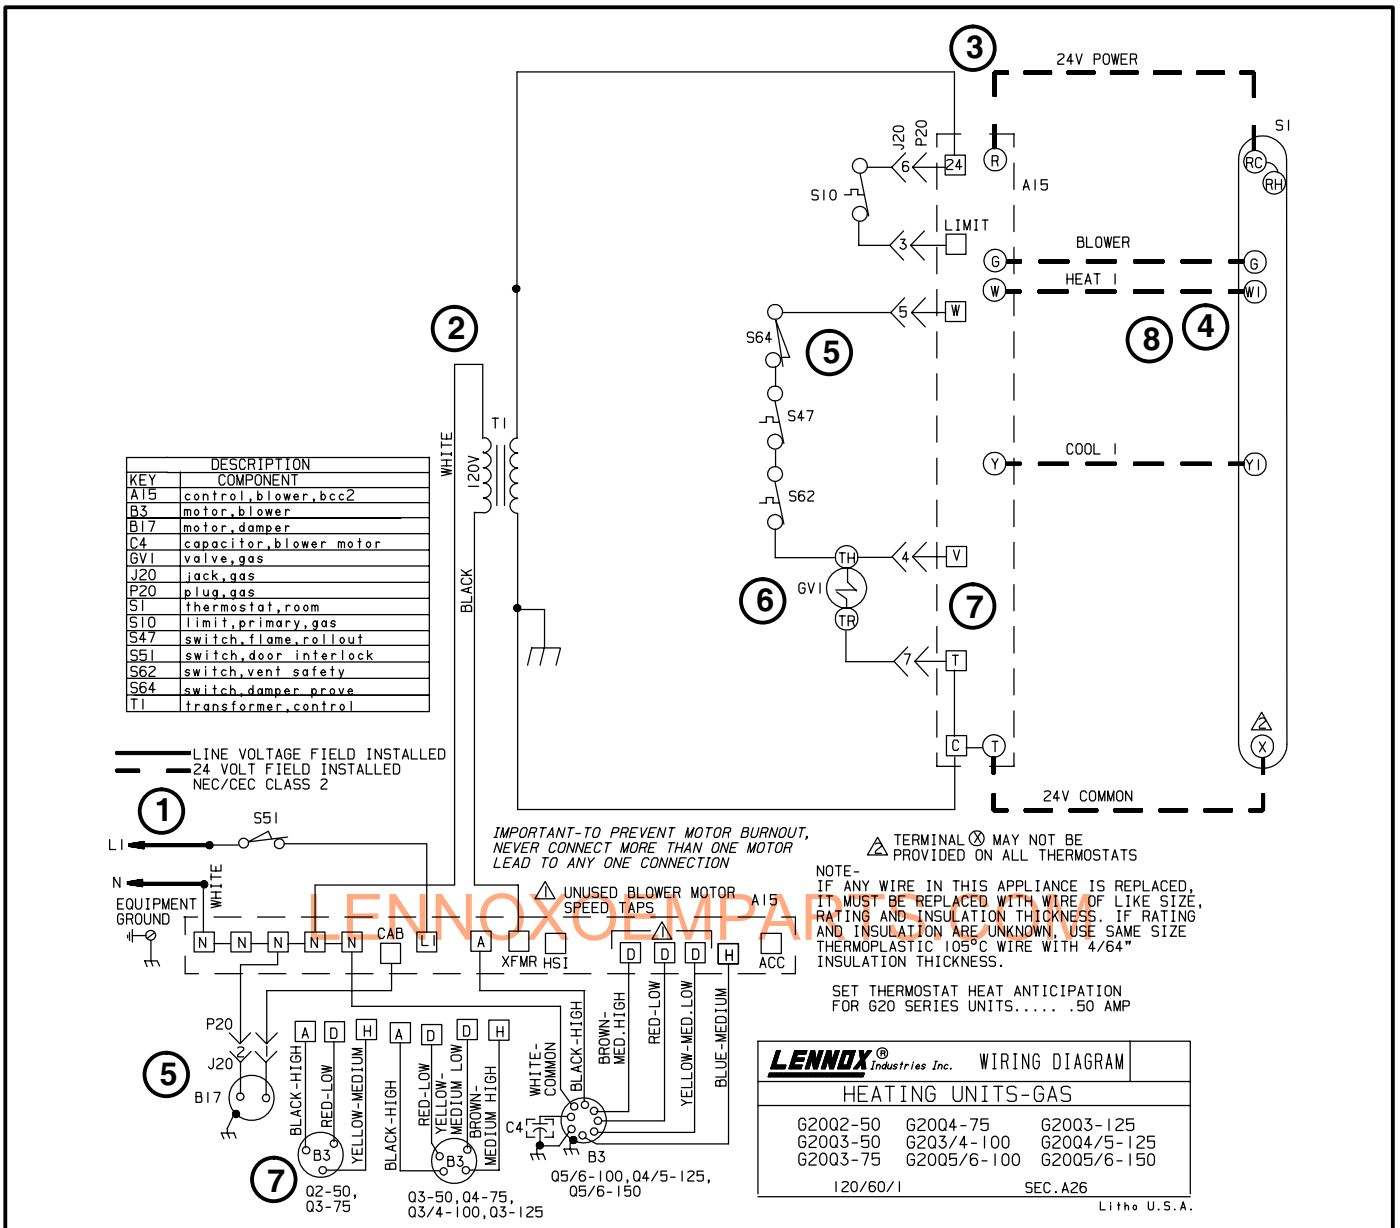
3
24V POWER
J20 P20
6 24
R
A15
S1
RC
RH
S10
3 LIMIT
BLOWER
G G
W HEAT 1 W1
5 W
S64
5
8 4
S47
T1
2
WHITE
120V
COOL 1
Y Y1
S62
BLACK
4 V
TH
6 GV1
7
TR
7 T
C T
24V COMMON

| DESCRIPTION | |
|---|---|
| KEY | COMPONENT |
| A15 | control,blower,bcc2 |
| B3 | motor,blower |
| B17 | motor,damper |
| C4 | capacitor,blower motor |
| GV1 | valve,gas |
| J20 | jack,gas |
| P20 | plug,gas |
| S1 | thermostat,room |
| S10 | limit,primary,gas |
| S47 | switch,flame,rollout |
| S51 | switch,door interlock |
| S62 | switch,vent safety |
| S64 | switch,damper prove |
| T1 | transformer,control |

LINE VOLTAGE FIELD INSTALLED
24 VOLT FIELD INSTALLED NEC/CEC CLASS 2

1
S51
L1
N
WHITE
EQUIPMENT GROUND

IMPORTANT-TO PREVENT MOTOR BURNOUT, NEVER CONNECT MORE THAN ONE MOTOR LEAD TO ANY ONE CONNECTION

TERMINAL X MAY NOT BE PROVIDED ON ALL THERMOSTATS

UNUSED BLOWER MOTOR SPEED TAPS
A15
LENNOXOEMPARTS.COM

NOTE-
IF ANY WIRE IN THIS APPLIANCE IS REPLACED, IT MUST BE REPLACED WITH WIRE OF LIKE SIZE, RATING AND INSULATION THICKNESS. IF RATING AND INSULATION ARE UNKNOWN, USE SAME SIZE THERMOPLASTIC 105°C WIRE WITH 4/64" INSULATION THICKNESS.

SET THERMOSTAT HEAT ANTICIPATION FOR G20 SERIES UNITS..... .50 AMP

N N N N N CAB L1 A XFMR HSI D D D H ACC

P20
J20
5
B17
A D H
BLACK-HIGH
RED-LOW
YELLOW-MEDIUM
B3
7
Q2-50, Q3-75
A D D H
BLACK-HIGH
RED-LOW
YELLOW-MEDIUM LOW
BROWN-MEDIUM HIGH
B3
Q3-50,Q4-75, Q3/4-100,Q3-125
WHITE-COMMON
BLACK-HIGH
BROWN-MED.HIGH
RED-LOW
YELLOW-MED.LOW
BLUE-MEDIUM
C4
B3
Q5/6-100,Q4/5-125, Q5/6-150

LENNOX® Industries Inc. WIRING DIAGRAM
HEATING UNITS-GAS
G20Q2-50 G20Q4-75 G20Q3-125
G20Q3-50 G2Q3/4-100 G20Q4/5-125
G20Q3-75 G20Q5/6-100 G20Q5/6-150
120/60/1 SEC.A26
Litho U.S.A.